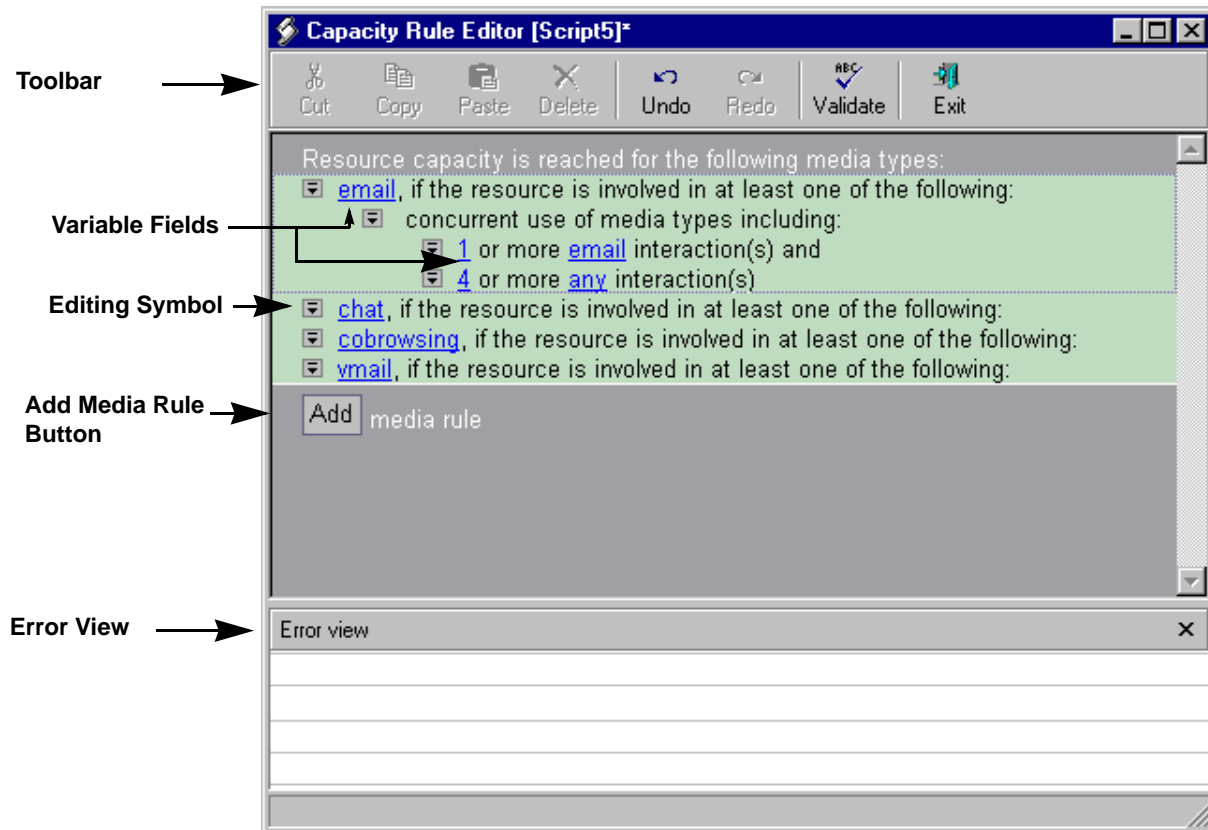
Capacity Rule Editor [Script5]*

Toolbar

Cut Copy Paste Delete Undo Redo Validate Exit

Resource capacity is reached for the following media types:

email, if the resource is involved in at least one of the following:

Variable Fields

concurrent use of media types including:

1 or more email interaction(s) and

4 or more any interaction(s)

Editing Symbol

chat, if the resource is involved in at least one of the following:

cobrowsing, if the resource is involved in at least one of the following:

vmail, if the resource is involved in at least one of the following:

Add Media Rule Button

Add media rule

Error View

Error view ×